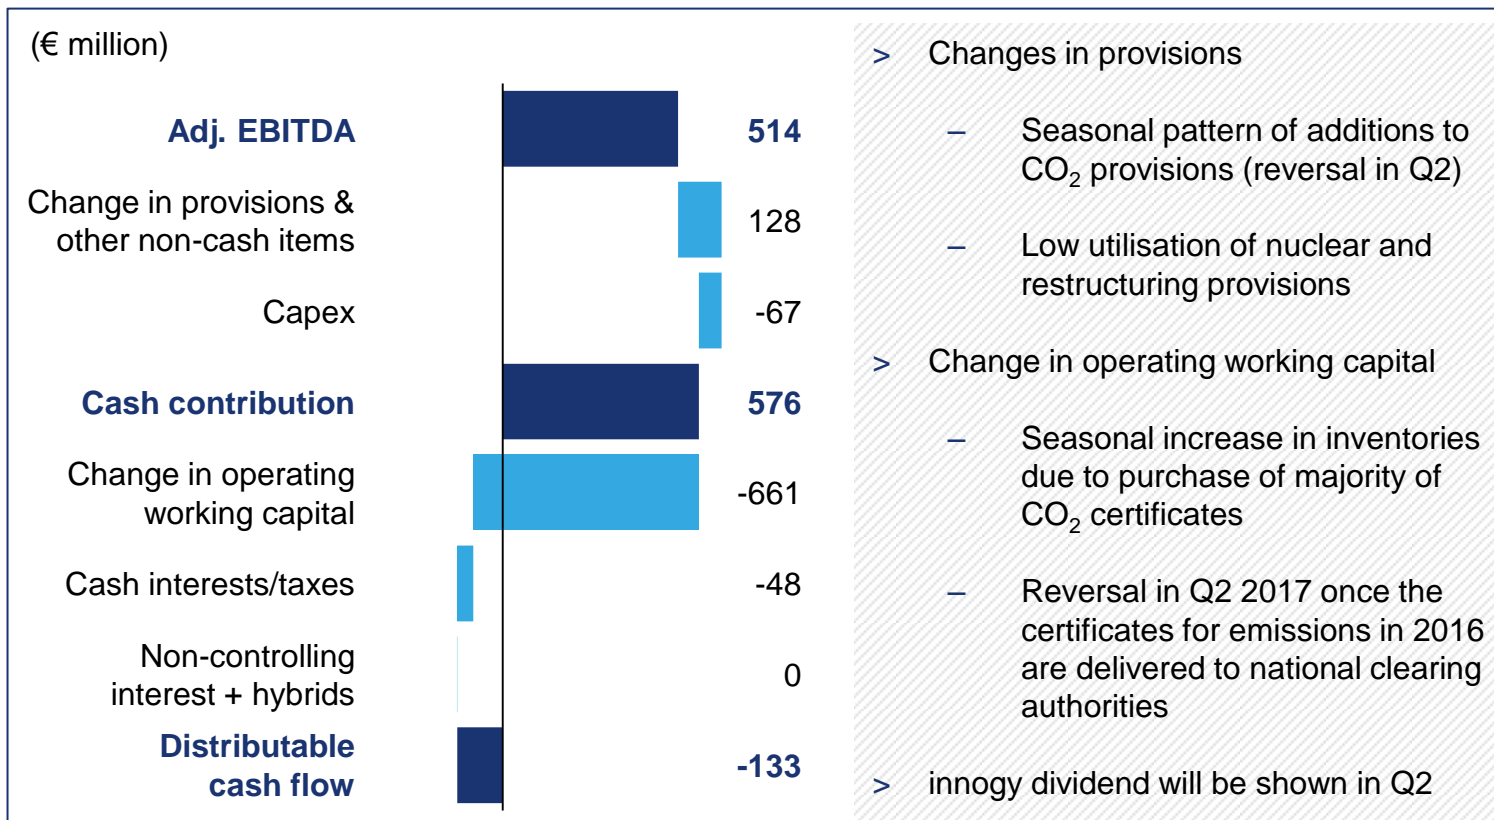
(€ million)

| | |
|---|---|
| Adj. EBITDA | 514 |
| Change in provisions & other non-cash items | 128 |
| Capex | -67 |
| Cash contribution | 576 |
| Change in operating working capital | -661 |
| Cash interests/taxes | -48 |
| Non-controlling interest + hybrids | 0 |
| Distributable cash flow | -133 |

> Changes in provisions

– Seasonal pattern of additions to $CO_2$ provisions (reversal in Q2)

– Low utilisation of nuclear and restructuring provisions

> Change in operating working capital

– Seasonal increase in inventories due to purchase of majority of $CO_2$ certificates

– Reversal in Q2 2017 once the certificates for emissions in 2016 are delivered to national clearing authorities

> innogy dividend will be shown in Q2